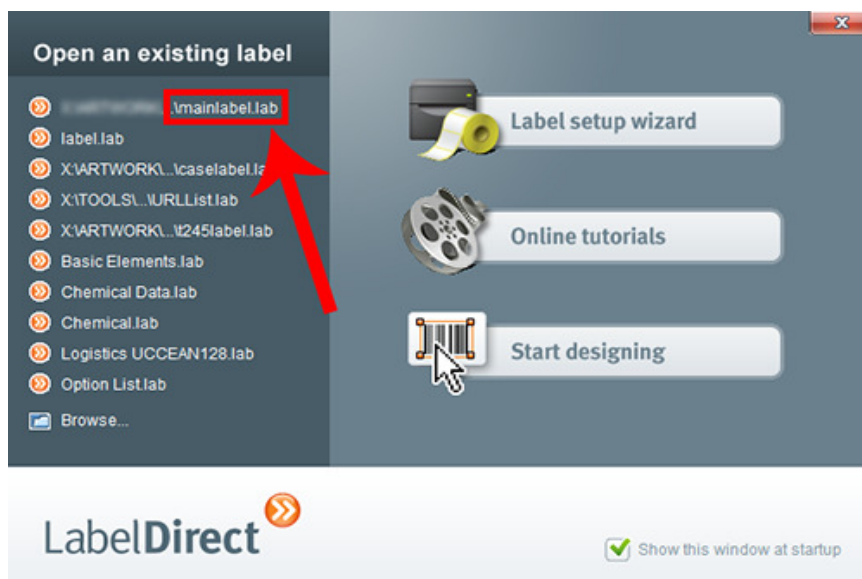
Open an existing label

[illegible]\mainlabel.lab
label.lab
X:\ARTWORK\...\caselabel.la
X:\TOOLS\...\URLList.lab
X:\ARTWORK\...\t245label.lab
Basic Elements.lab
Chemical Data.lab
Chemical.lab
Logistics UCCEAN128.lab
Option List.lab
Browse...

Label setup wizard

Online tutorials

Start designing

LabelDirect

Show this window at startup